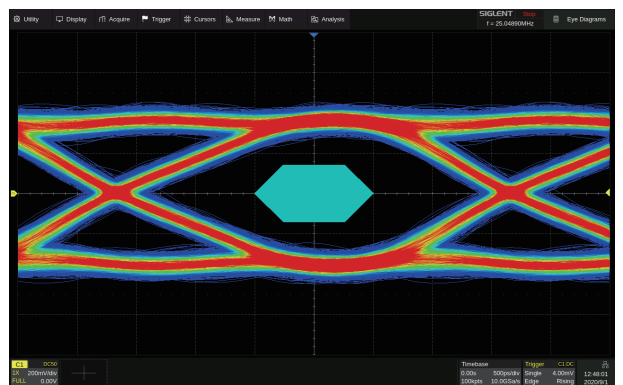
Utility Display Acquire Trigger Cursors Measure Math Analysis

SIGLENT Stop
f = 25.04890MHz

Eye Diagrams

C1 DC50
1X 200mV/div
FULL 0.00V

Timebase
0.00s 500ps/div
100kpts 10.0GSa/s

Trigger C1 DC
Single 4.00mV
Edge Rising

12:48:01
2020/9/1